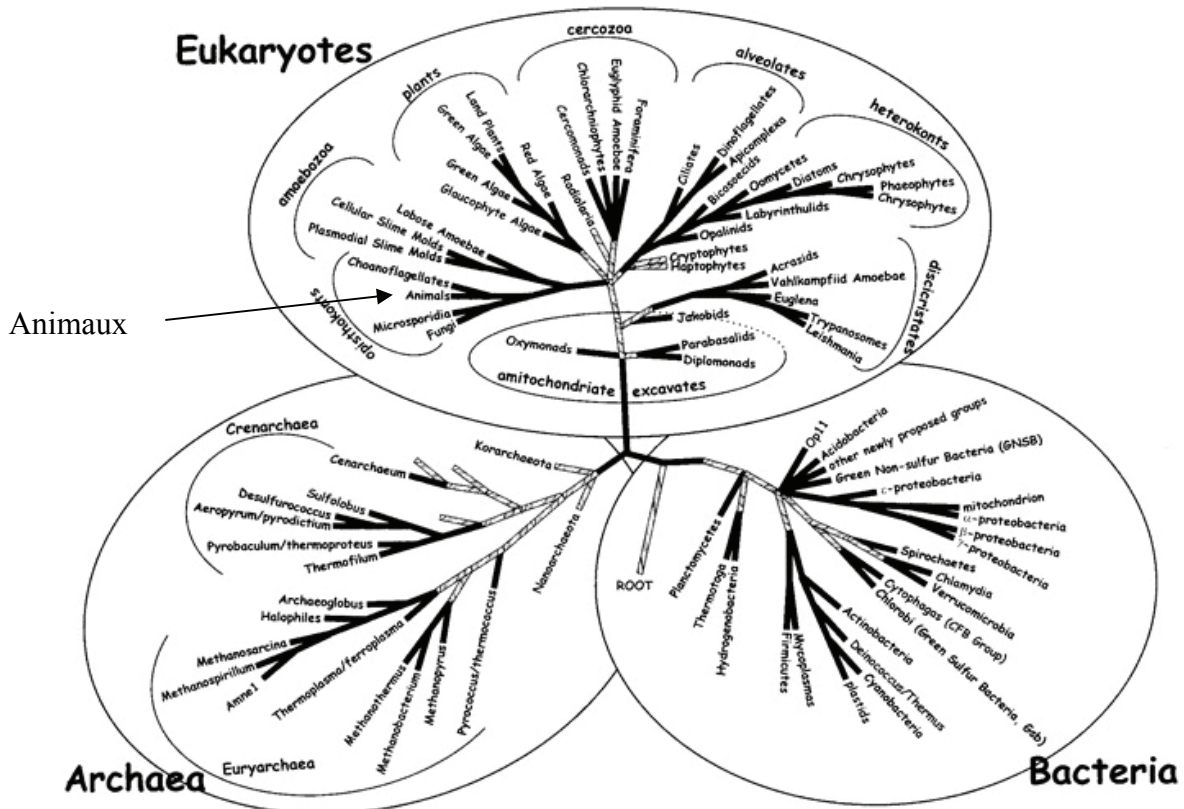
Eukaryotes

cercozoa
alveolates
plants
heterokonts
amoebozoa
Land Plants
Green Algae
Red Algae
Green Algae
Glaucophyte Algae
Chlorarachniophytes
Euglyphid Amoebae
Foraminifera
Cercomonads
Radiolaria
Ciliates
Dinoflagellates
Apicomplexa
Bicosoecids
Oomycetes
Diatoms
Chrysophytes
Phaeophytes
Chrysophytes
Labyrinthulids
Opalinids
Cryptophytes
Haptophytes
Lobose Amoebae
Cellular Slime Molds
Plasmodial Slime Molds
Choanoflagellates
Animals
Microsporidia
Fungi
opisthokonts
Acrasids
Vahlkampfiid Amoebae
Euglena
Trypanosomes
Leishmania
discicristates
Jakobids
Oxymonads
Parabasalids
Diplomonads
amitochondriate excavates

Animaux

Crenarchaea
Korarchaeota
Cenarchaeum
Sulfolobus
Desulfurococcus
Aeropyrum/pyrodictium
Pyrobaculum/thermoproteus
Thermofilum
Nanoarchaeota
Archaeoglobus
Halophiles
Methanosarcina
Methanospirillum
Amne1
Thermoplasma/ferroplasma
Methanothermus
Methanobacterium
Methanopyrus
Pyrococcus/thermococcus
Euryarchaea
Archaea

ROOT
Planctomycetes
Thermotoga
Hydrogenobacteria
Op11
Acidobacteria
other newly proposed groups
Green Non-sulfur Bacteria (GNSB)
ε-proteobacteria
mitochondrion
α-proteobacteria
β-proteobacteria
γ-proteobacteria
Spirochaetes
Chlamydia
Verrucomicrobia
Cytophagas (CFB Group)
Chlorobi (Green Sulfur Bacteria, Gsb)
Actinobacteria
Deinococcus/Thermus
Cyanobacteria
plastids
Mycoplasmas
Firmicutes
Bacteria